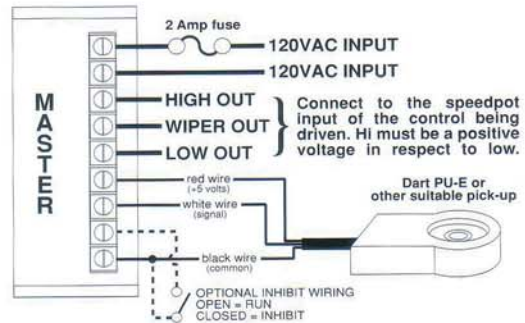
MASTER

2 Amp fuse

120VAC INPUT

120VAC INPUT

HIGH OUT

WIPER OUT

LOW OUT

Connect to the speedpot input of the control being driven. Hi must be a positive voltage in respect to low.

red wire (+5 volts)

white wire (signal)

black wire (common)

Dart PU-E or other suitable pick-up

OPTIONAL INHIBIT WIRING
OPEN = RUN
CLOSED = INHIBIT